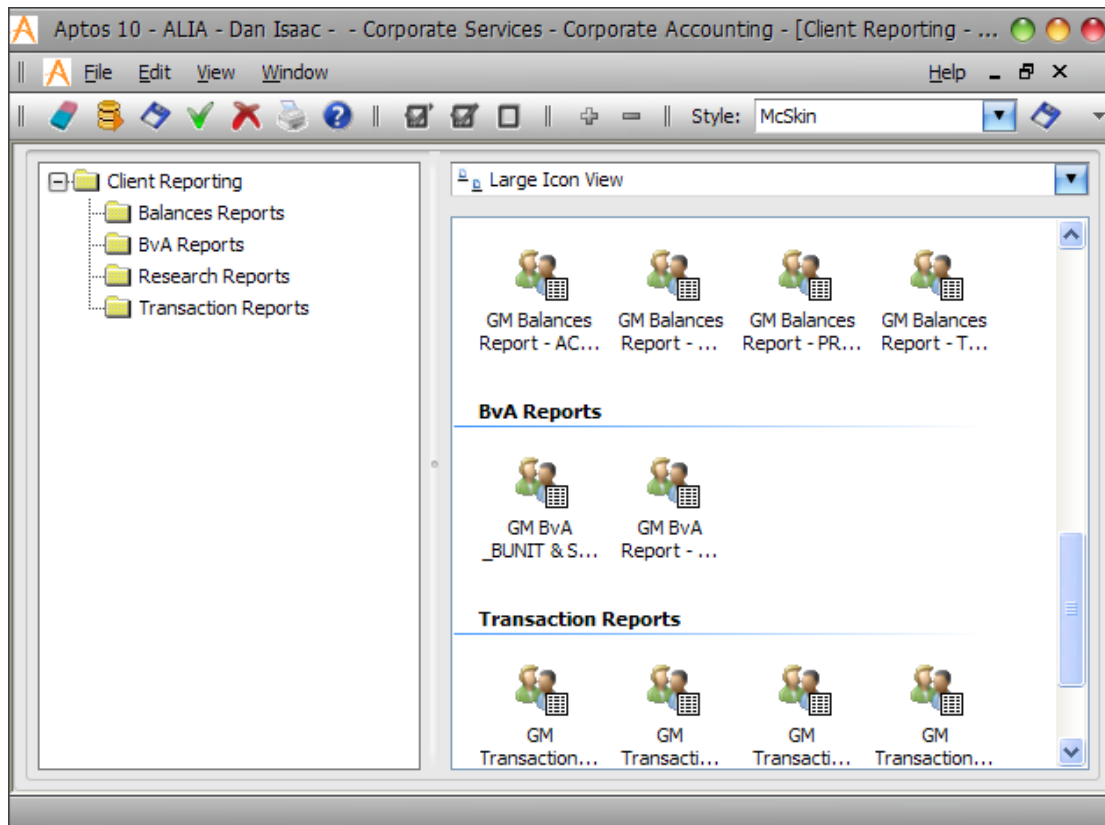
Aptos 10 - ALIA - Dan Isaac - - Corporate Services - Corporate Accounting - [Client Reporting - ...

File Edit View Window Help

Style: McSkin

Client Reporting
Balances Reports
BvA Reports
Research Reports
Transaction Reports

Large Icon View

GM Balances Report - AC...
GM Balances Report - ...
GM Balances Report - PR...
GM Balances Report - T...

BvA Reports

GM BvA _BUNIT & S...
GM BvA Report - ...

Transaction Reports

GM Transaction...
GM Transacti...
GM Transacti...
GM Transaction...